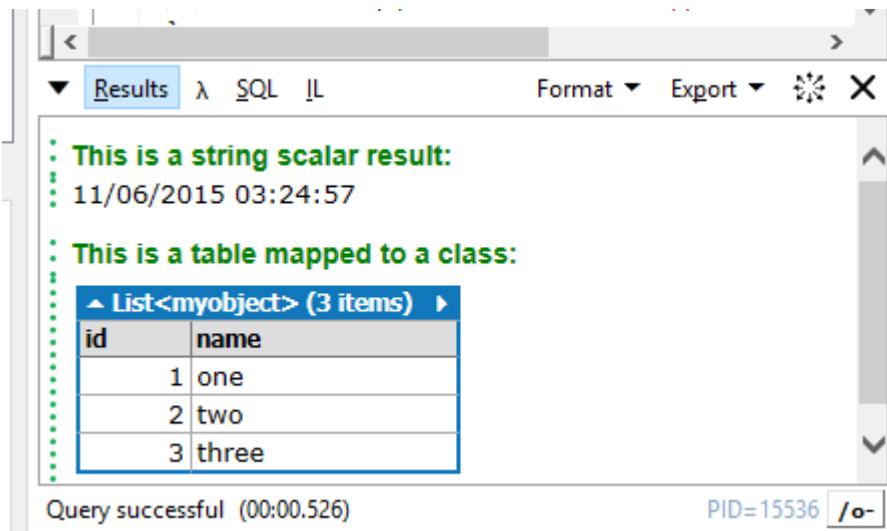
Results λ SQL IL Format ▾ Export ▾

This is a string scalar result:
11/06/2015 03:24:57

This is a table mapped to a class:

List<myobject> (3 items)

| id | name |
|---|---|
| 1 | one |
| 2 | two |
| 3 | three |

Query successful (00:00.526)

PID=15536 /o-